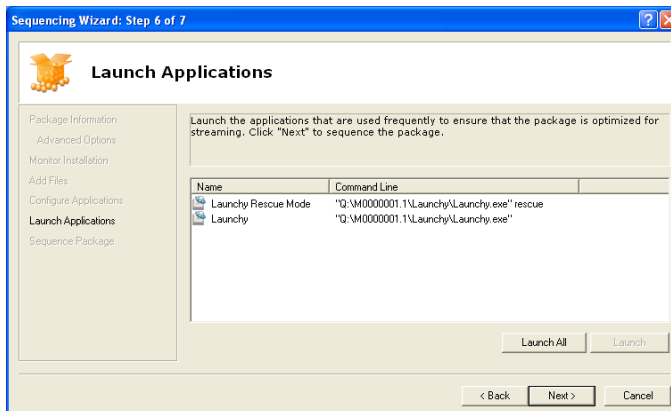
Sequencing Wizard: Step 6 of 7

Launch Applications

Package Information
Advanced Options
Monitor Installation
Add Files
Configure Applications
Launch Applications
Sequence Package

Launch the applications that are used frequently to ensure that the package is optimized for streaming. Click "Next" to sequence the package.

| Name | Command Line |
|---|---|
| Launchy Rescue Mode | "Q:\M0000001.1\Launchy\Launchy.exe" rescue |
| Launchy | "Q:\M0000001.1\Launchy\Launchy.exe" |

Launch All
Launch

< Back
Next >
Cancel